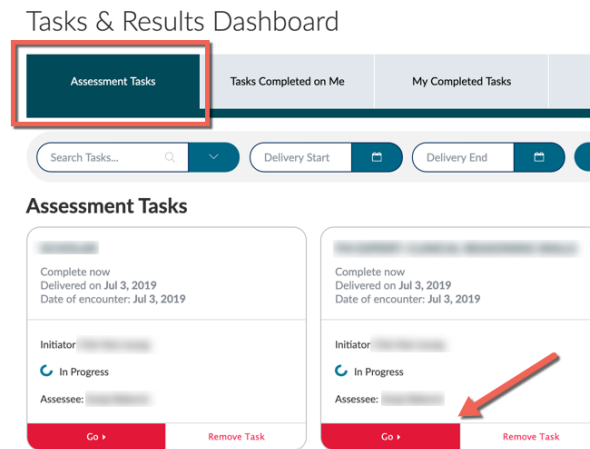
Tasks & Results Dashboard

Assessment Tasks

Tasks Completed on Me

My Completed Tasks

Search Tasks...

Delivery Start

Delivery End

Assessment Tasks

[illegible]

Complete now
Delivered on Jul 3, 2019
Date of encounter: Jul 3, 2019

Initiator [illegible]

In Progress

Assessee: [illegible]

Go ▸

Remove Task

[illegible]

Complete now
Delivered on Jul 3, 2019
Date of encounter: Jul 3, 2019

Initiator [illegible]

In Progress

Assessee: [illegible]

Go ▸

Remove Task